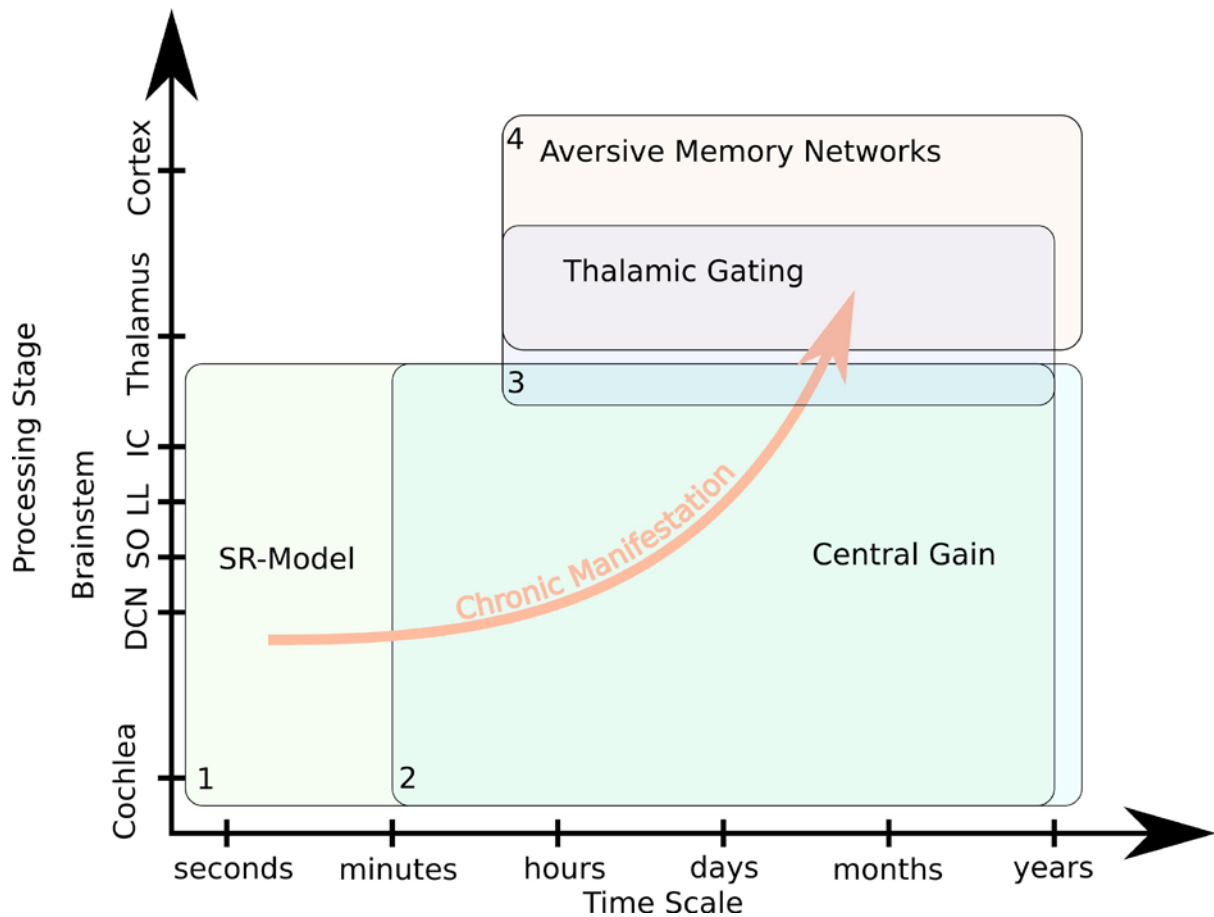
Processing Stage

Cortex
Thalamus
IC
LL
SO
DCN
Brainstem
Cochlea

4 Aversive Memory Networks

Thalamic Gating

3

SR-Model

Chronic Manifestation

Central Gain

1

2

seconds
minutes
hours
days
months
years

Time Scale